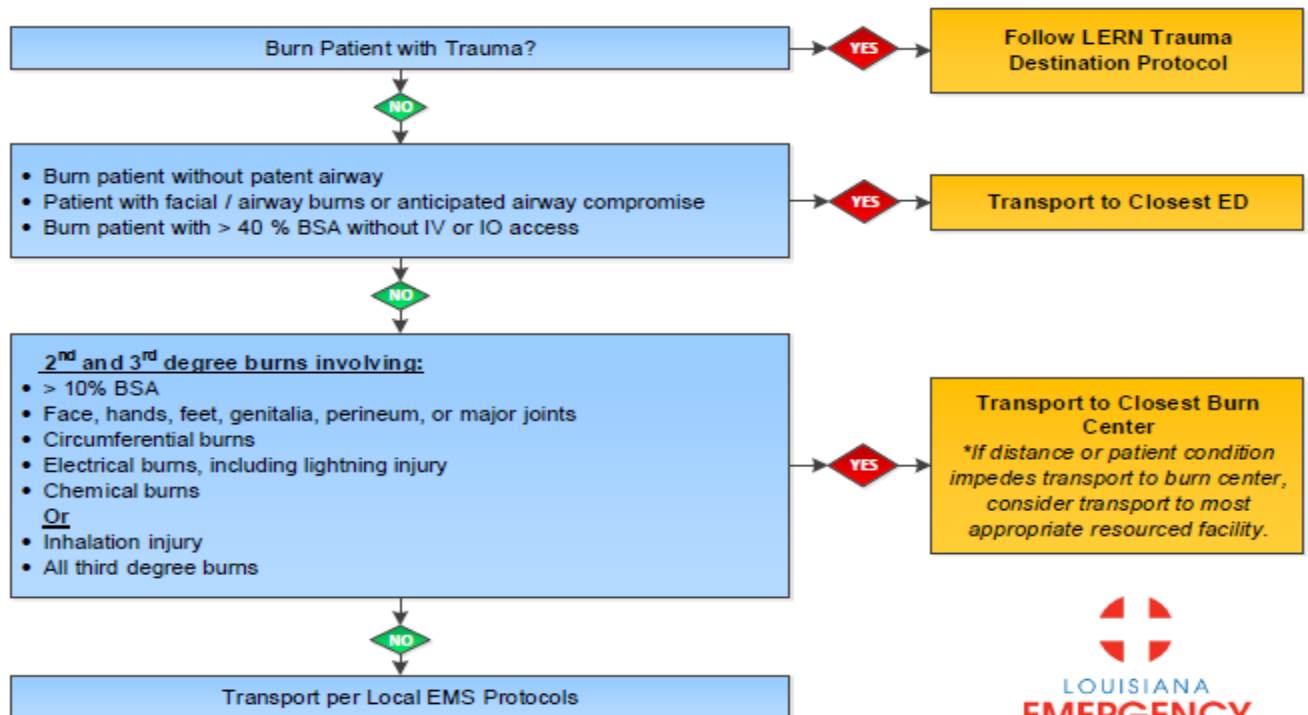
Burn Patient with Trauma?

YES

Follow LERN Trauma Destination Protocol

NO

- Burn patient without patent airway
- Patient with facial / airway burns or anticipated airway compromise
- Burn patient with > 40 % BSA without IV or IO access

YES

Transport to Closest ED

NO

2$^{nd}$ and 3$^{rd}$ degree burns involving:
- > 10% BSA
- Face, hands, feet, genitalia, perineum, or major joints
- Circumferential burns
- Electrical burns, including lightning injury
- Chemical burns

Or
- Inhalation injury
- All third degree burns

YES

Transport to Closest Burn Center
*If distance or patient condition impedes transport to burn center, consider transport to most appropriate resourced facility.

NO

Transport per Local EMS Protocols

LOUISIANA
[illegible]